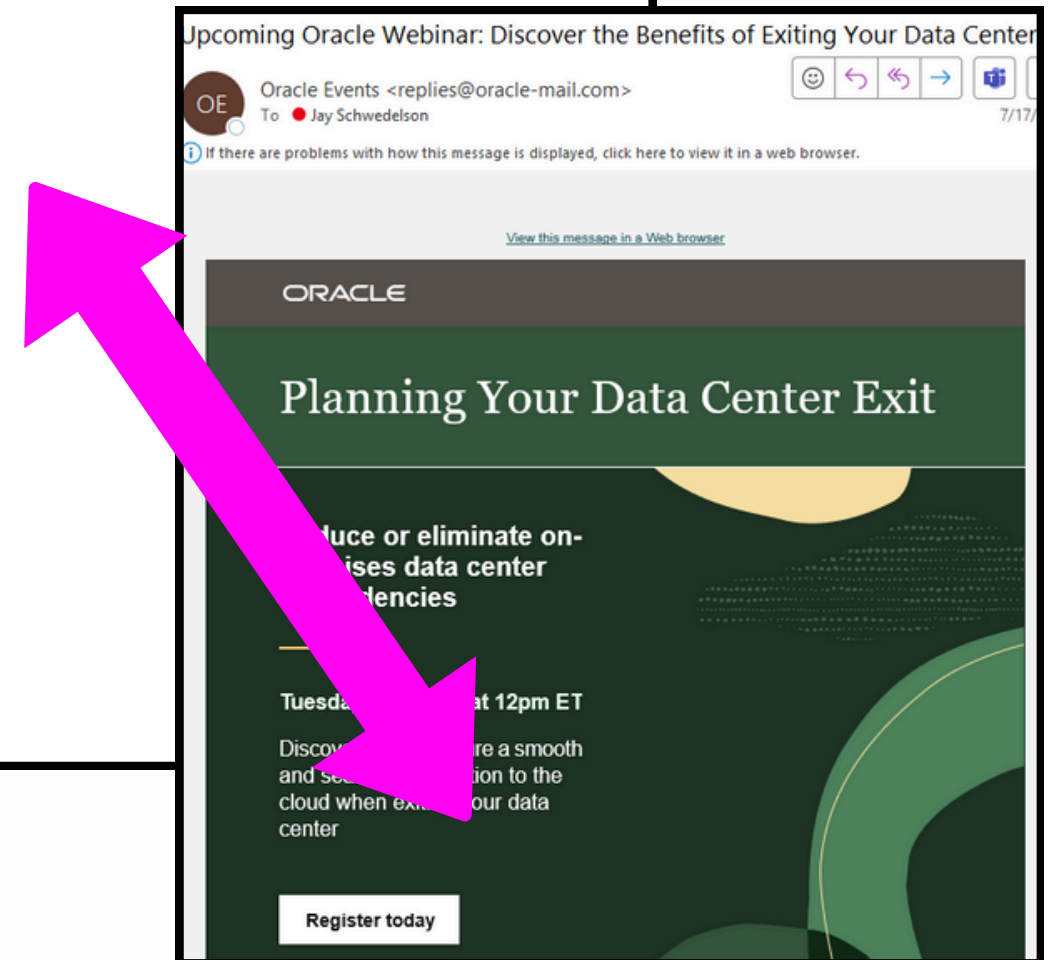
Upcoming Oracle Webinar: Discover the Benefits of Exiting Your Data Center

OE

Oracle Events <replies@oracle-mail.com>
To Jay Schwedelson

7/17/

If there are problems with how this message is displayed, click here to view it in a web browser.

View this message in a Web browser

ORACLE

Planning Your Data Center Exit

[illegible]duce or eliminate on-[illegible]ises data center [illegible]dencies

Tuesda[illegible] at 12pm ET

Discov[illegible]re a smooth and se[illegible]tion to the cloud when exi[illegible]our data center

Register today